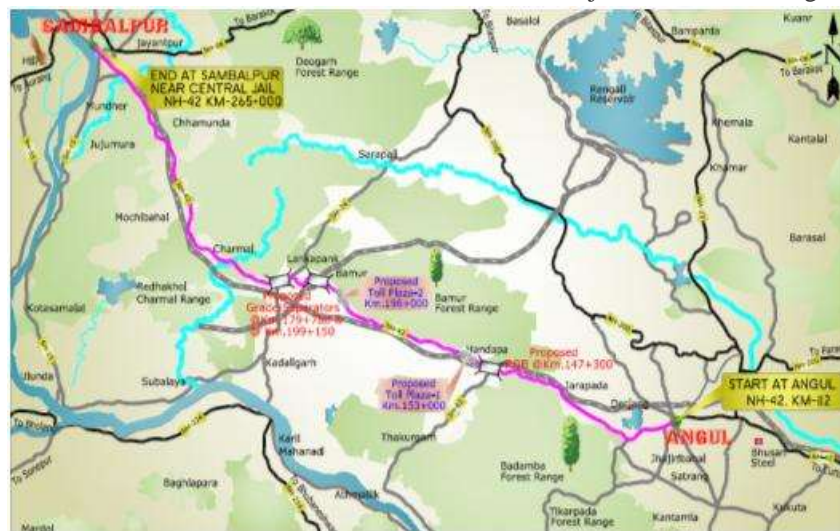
SAMBALPUR
Jayantpur
To Baragh
Deogarh Forest Range
Basalol
Bamparda
Kuanr
To Barasal
N
END AT SAMBALPUR NEAR CENTRAL JAIL NH-42 KM-265+000
Hill
To Burang
Mundher
Jujumura
Chhamunda
Rengali Reservoir
Rhemala
Kantalal
Sarapali
Khamar
Mochibahal
Charmal
Barasal
Lankapank
Bamur
Redhakhol Charmal Range
Proposed Toll Plaza-2 Km.196+000
Bamur Forest Range
Kotasamalai
Grade Separators Km.179+750 & Km.199+150
Handapa
Proposed ROB @Km.147+300
Jarapada
Kadaligarh
Subalaya
Proposed Toll Plaza-1 Km.153+000
Derjang
START AT ANGUL NH-42. KM-112
ANGUL
Bhusan Steel
To Talcher
Thakurgarh
Badamba Forest Range
Jhilibaal
Satrang
Kantamla
Tikarpada Forest Range
Kukuta
Karil Mahanadi
Baghlapara
Athmallik
To Sonepur
To Bhubaneswar
Mardol
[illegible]